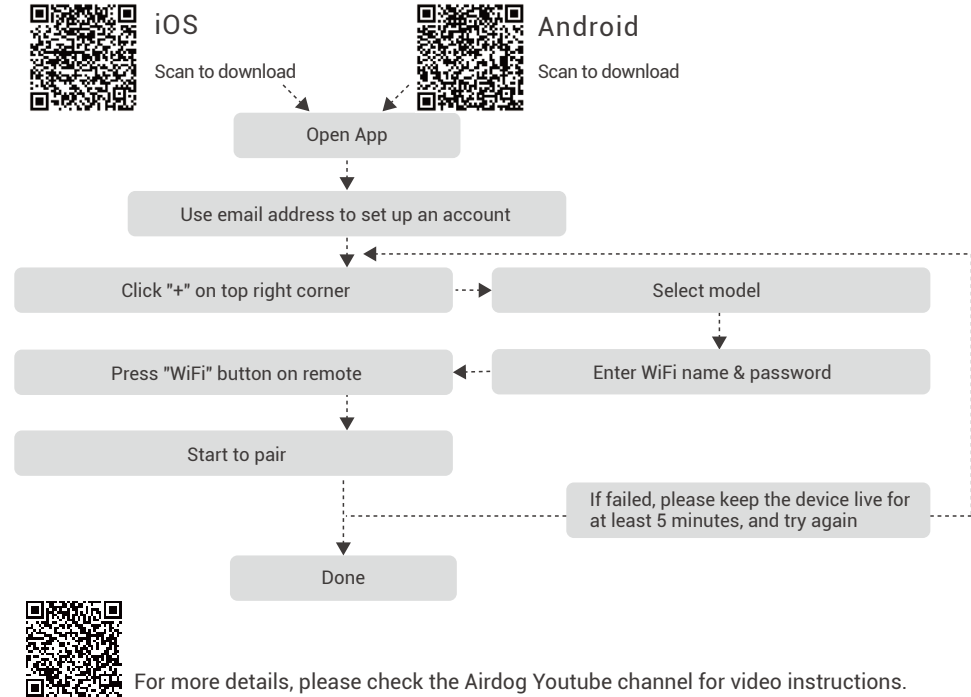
iOS

Scan to download

Android

Scan to download

Open App

Use email address to set up an account

Click "+" on top right corner

Select model

Press "WiFi" button on remote

Enter WiFi name & password

Start to pair

If failed, please keep the device live for at least 5 minutes, and try again

Done

For more details, please check the Airdog Youtube channel for video instructions.